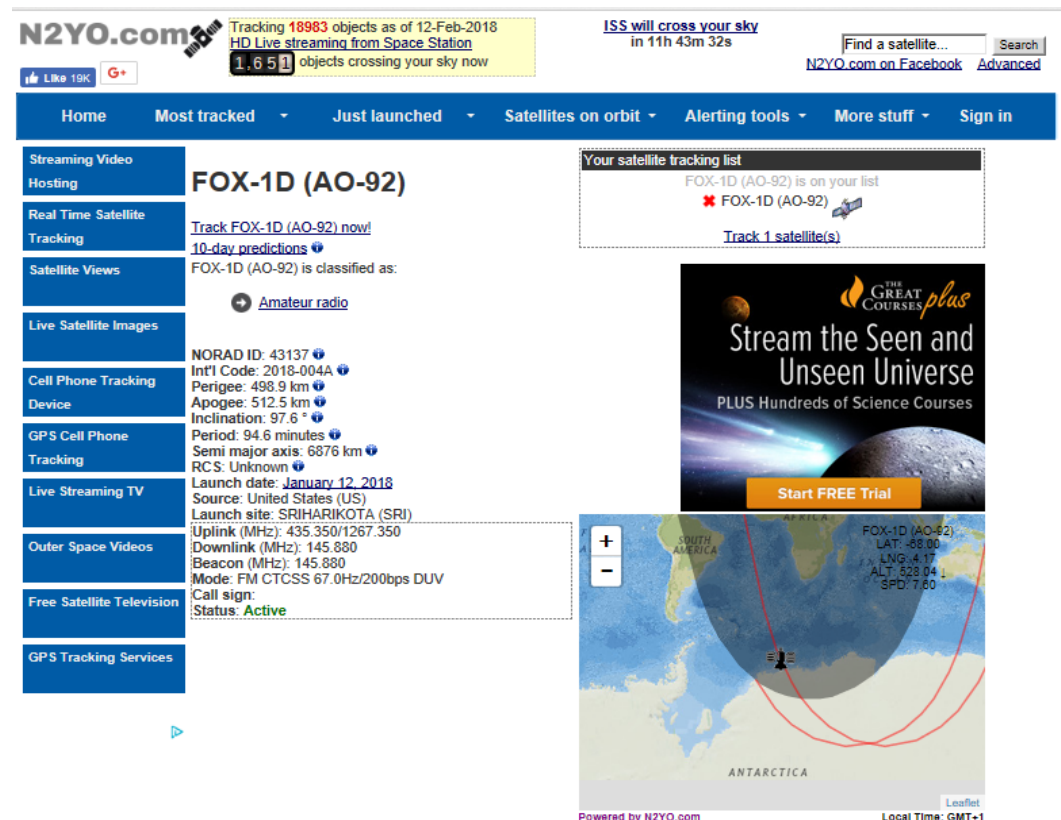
N2YO.com

Like 19K G+

Tracking 18983 objects as of 12-Feb-2018
HD Live streaming from Space Station
1651 objects crossing your sky now

ISS will cross your sky
in 11h 43m 32s

Find a satellite... Search
N2YO.com on Facebook Advanced

Home Most tracked Just launched Satellites on orbit Alerting tools More stuff Sign in

Streaming Video Hosting
Real Time Satellite Tracking
Satellite Views
Live Satellite Images
Cell Phone Tracking Device
GPS Cell Phone Tracking
Live Streaming TV
Outer Space Videos
Free Satellite Television
GPS Tracking Services

FOX-1D (AO-92)

Track FOX-1D (AO-92) now!
10-day predictions
FOX-1D (AO-92) is classified as:

Amateur radio

NORAD ID: 43137
Int'l Code: 2018-004A
Perigee: 498.9 km
Apogee: 512.5 km
Inclination: 97.6 °
Period: 94.6 minutes
Semi major axis: 6876 km
RCS: Unknown
Launch date: January 12, 2018
Source: United States (US)
Launch site: SRIHARIKOTA (SRI)
Uplink (MHz): 435.350/1267.350
Downlink (MHz): 145.880
Beacon (MHz): 145.880
Mode: FM CTCSS 67.0Hz/200bps DUV
Call sign:
Status: Active

Your satellite tracking list
FOX-1D (AO-92) is on your list
FOX-1D (AO-92)
Track 1 satellite(s)

THE GREAT COURSES plus
Stream the Seen and Unseen Universe
PLUS Hundreds of Science Courses
Start FREE Trial

+
-
AFRICA
SOUTH AMERICA
FOX-1D (AO-92)
LAT: -68.00
LNG: 4.17
ALT: 528.04
SPD: 7.60
ANTARCTICA
Leaflet
Powered by N2YO.com
Local Time: GMT+1